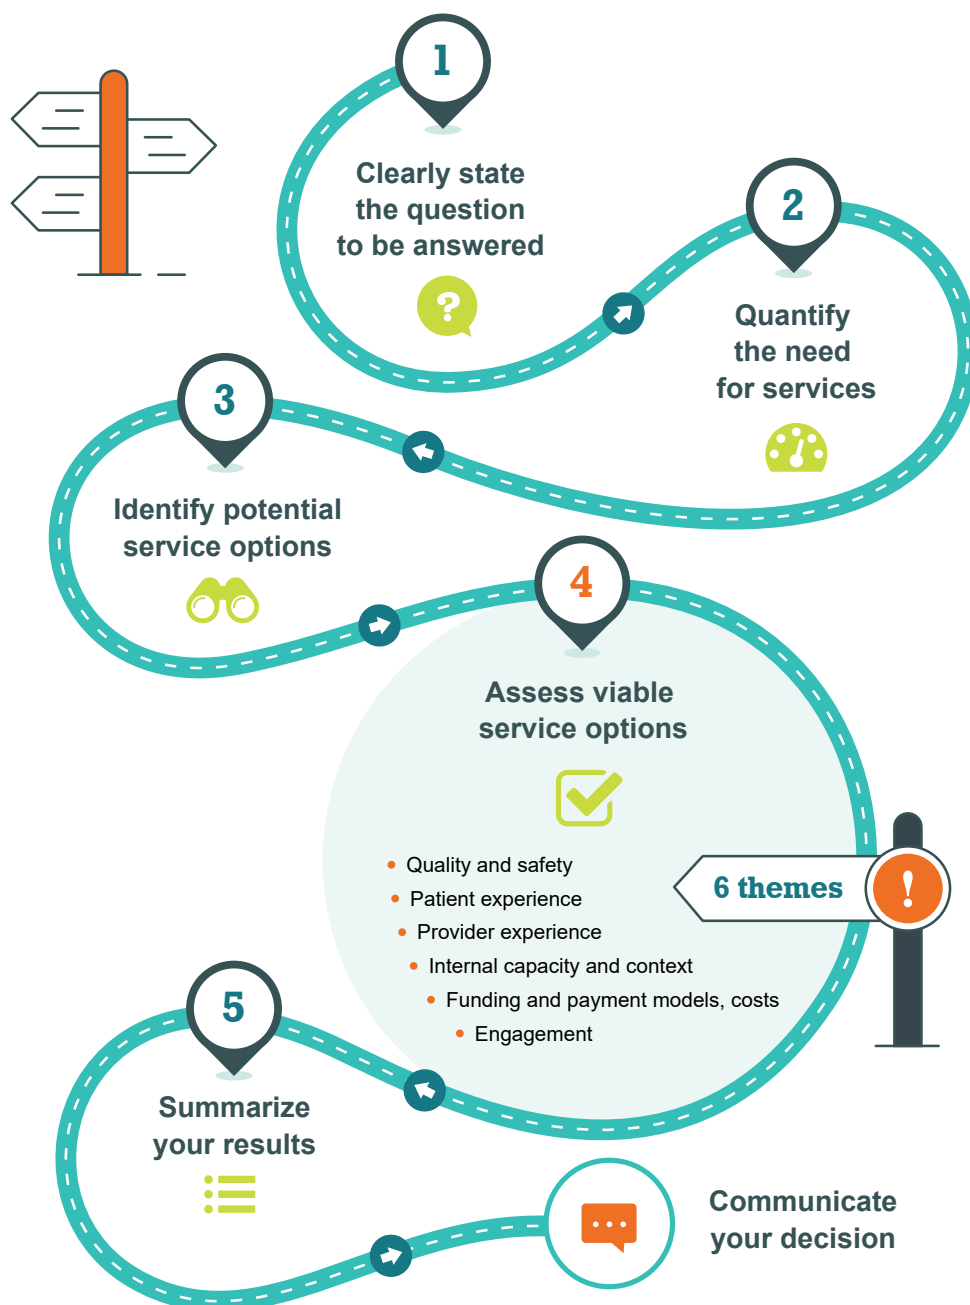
1

Clearly state the question to be answered

2

Quantify the need for services

3

Identify potential service options

4

Assess viable service options

- Quality and safety
- Patient experience
- Provider experience
- Internal capacity and context
- Funding and payment models, costs
- Engagement

6 themes

!

5

Summarize your results

Communicate your decision